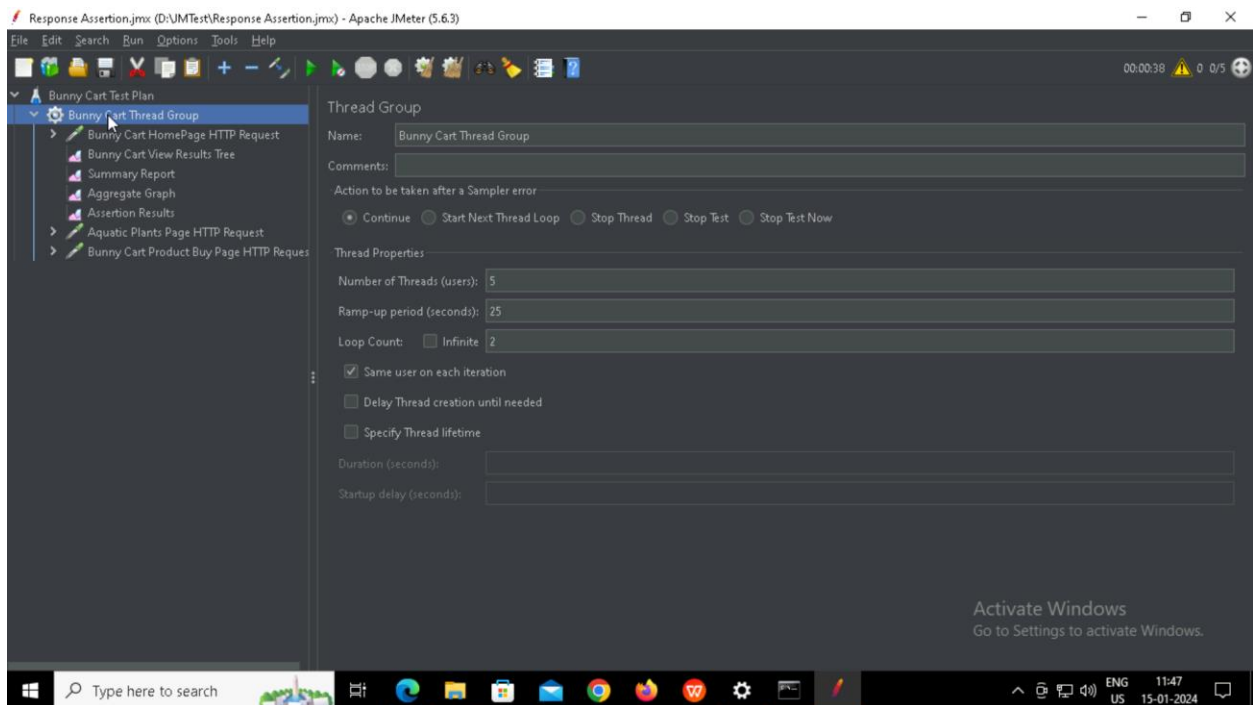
Response Assertion.jmx (D:\JMTest\Response Assertion.jmx) - Apache JMeter (5.6.3)

File Edit Search Run Options Tools Help

00:00:38 0 0/5

Bunny Cart Test Plan
Bunny Cart Thread Group
Bunny Cart HomePage HTTP Request
Bunny Cart View Results Tree
Summary Report
Aggregate Graph
Assertion Results
Aquatic Plants Page HTTP Request
Bunny Cart Product Buy Page HTTP Reques

Thread Group

Name: Bunny Cart Thread Group

Comments:

Action to be taken after a Sampler error

Continue Start Next Thread Loop Stop Thread Stop Test Stop Test Now

Thread Properties

Number of Threads (users): 5

Ramp-up period (seconds): 25

Loop Count: Infinite 2

Same user on each iteration

Delay Thread creation until needed

Specify Thread lifetime

Duration (seconds):

Startup delay (seconds):

Activate Windows
Go to Settings to activate Windows.

Type here to search

ENG US 11:47 15-01-2024